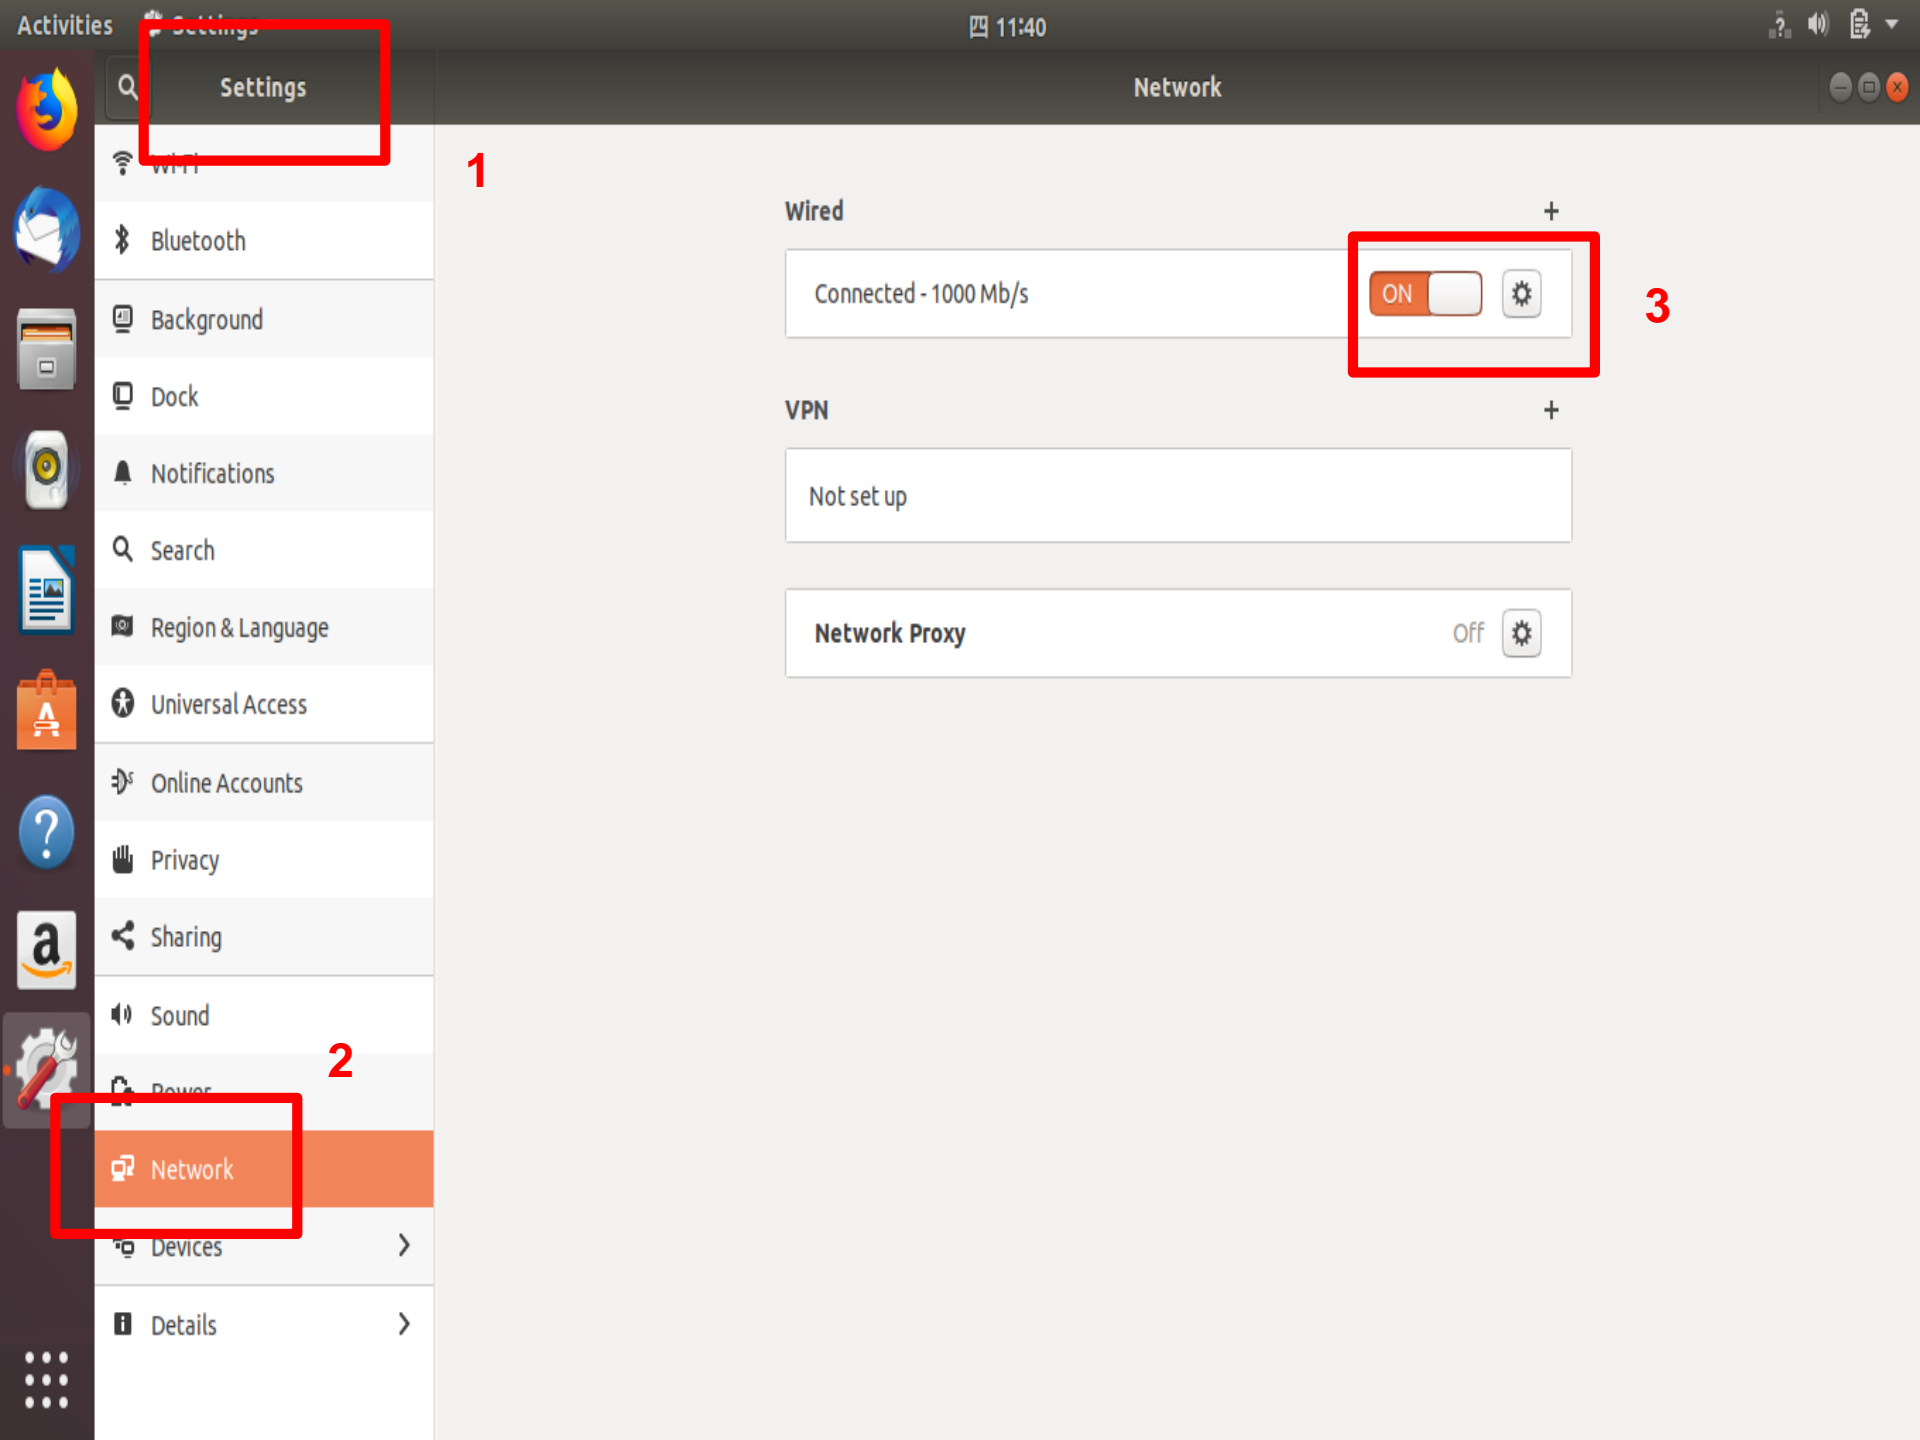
Activities Settings

11:40

Settings

Network

1

Wi-Fi

Bluetooth

Background

Dock

Notifications

Search

Region & Language

Universal Access

Online Accounts

Privacy

Sharing

Sound

2

Power

Network

Devices

Details

Wired +

Connected - 1000 Mb/s

ON

3

VPN +

Not set up

Network Proxy Off